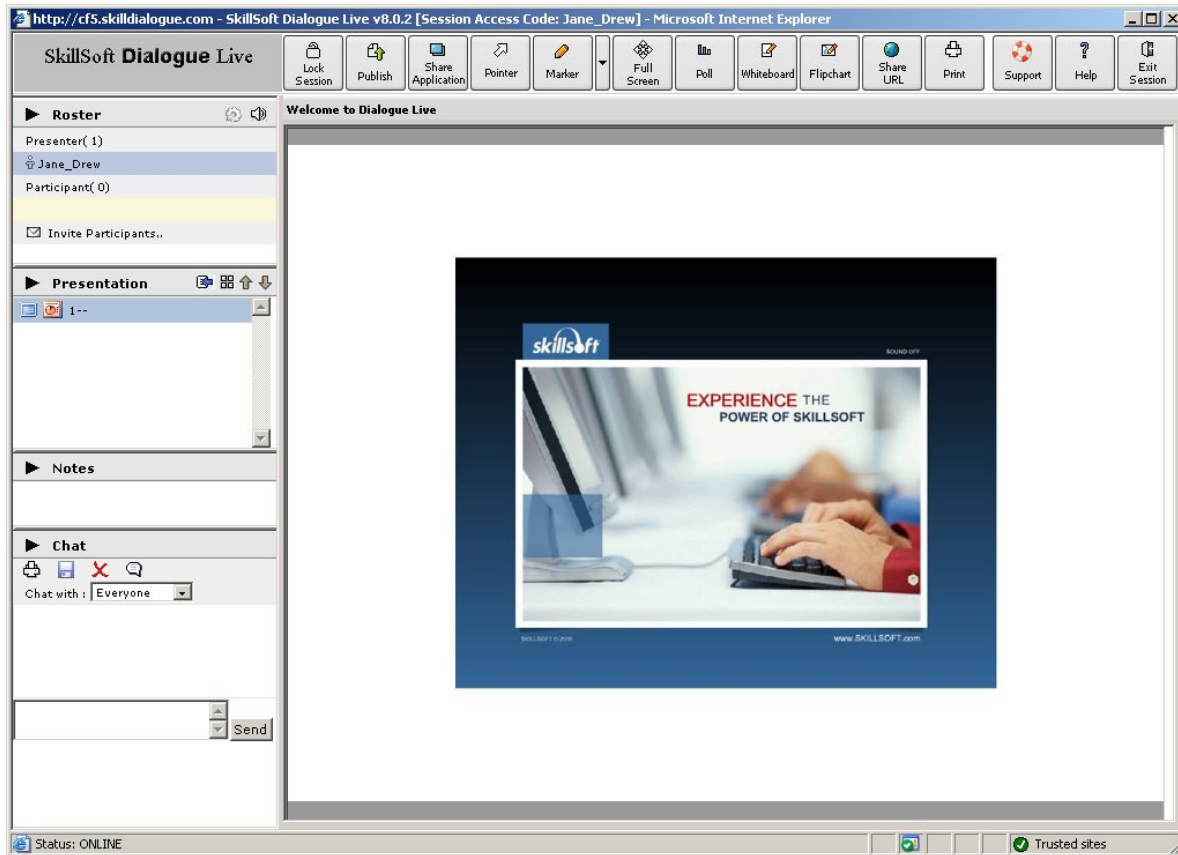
http://cf5.skilldialogue.com - SkillSoft Dialogue Live v8.0.2 [Session Access Code: Jane_Drew] - Microsoft Internet Explorer

SkillSoft Dialogue Live

Lock Session
Publish
Share Application
Pointer
Marker
Full Screen
Poll
Whiteboard
Flipchart
Share URL
Print
Support
Help
Exit Session

Roster
Presenter( 1)
Jane_Drew
Participant( 0)
Invite Participants..

Presentation
1--

Notes

Chat
Chat with : Everyone

Send

Welcome to Dialogue Live

skillsoft
SOUND OFF
EXPERIENCE THE POWER OF SKILLSOFT
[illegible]
www.SKILLSOFT.com

Status: ONLINE
Trusted sites